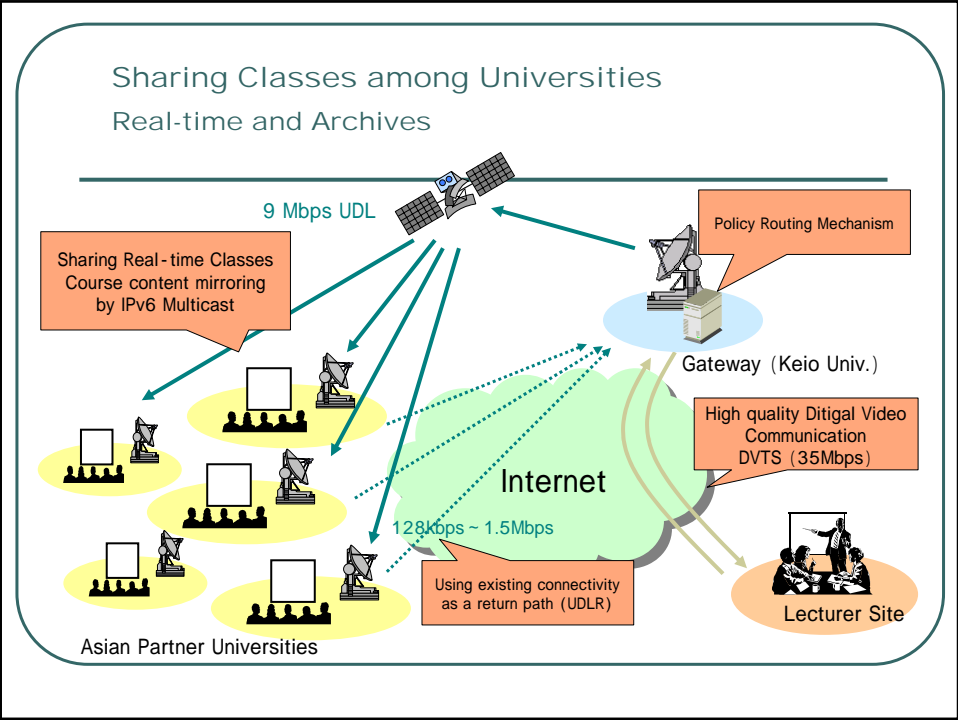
Sharing Classes among Universities
Real-time and Archives

9 Mbps UDL

Policy Routing Mechanism

Sharing Real-time Classes
Course content mirroring
by IPv6 Multicast

Gateway (Keio Univ.)

High quality Ditigal Video
Communication
DVTS (35Mbps)

Internet

128kbps ~ 1.5Mbps

Using existing connectivity
as a return path (UDLR)

Lecturer Site

Asian Partner Universities